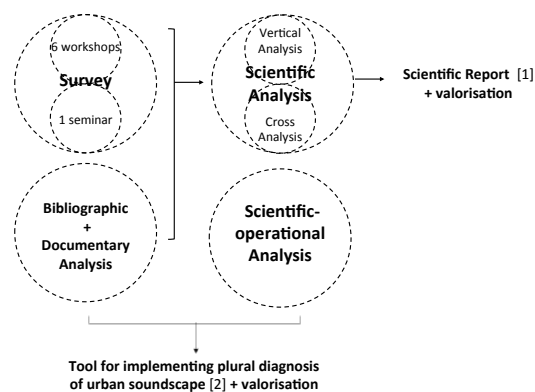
6 workshops

Survey

1 seminar

Bibliographic + Documentary Analysis

Vertical Analysis

Scientific Analysis

Cross Analysis

Scientific Report [1] + valorisation

Scientific-operational Analysis

Tool for implementing plural diagnosis of urban soundscape [2] + valorisation